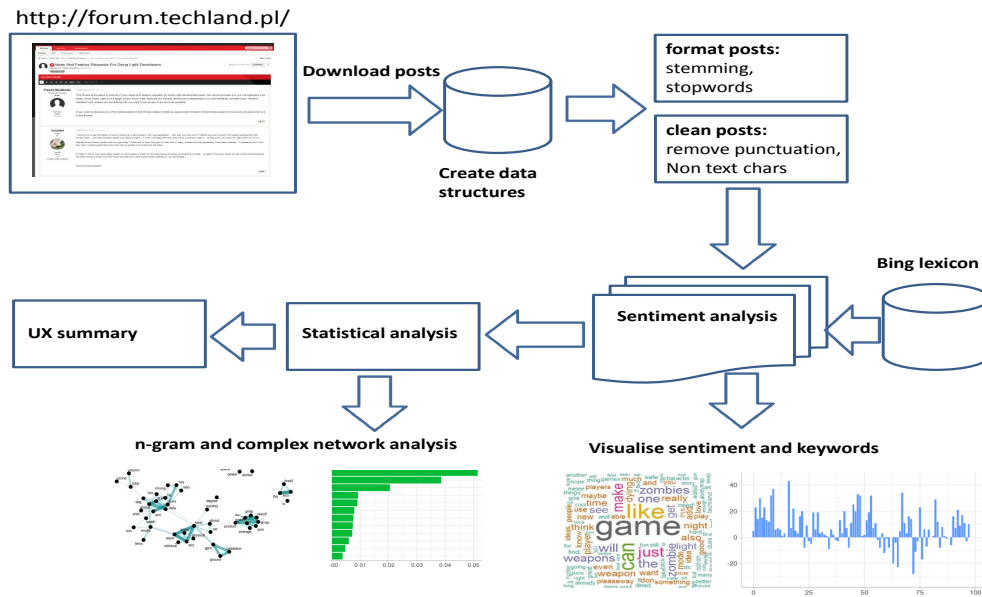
http://forum.techland.pl/

Ideas And Feature Requests For Dying Light Developers

Download posts

Create data structures

format posts: stemming, stopwords

clean posts: remove punctuation, Non text chars

Bing lexicon

Sentiment analysis

Statistical analysis

UX summary

n-gram and complex network analysis

Visualise sentiment and keywords

.00 0.01 0.02 0.03 0.04 0.05

game like can just zombies make one really weapons will the time see also night new players maybe think want even weapon much something

40 20 0 -20

0 25 50 75 100